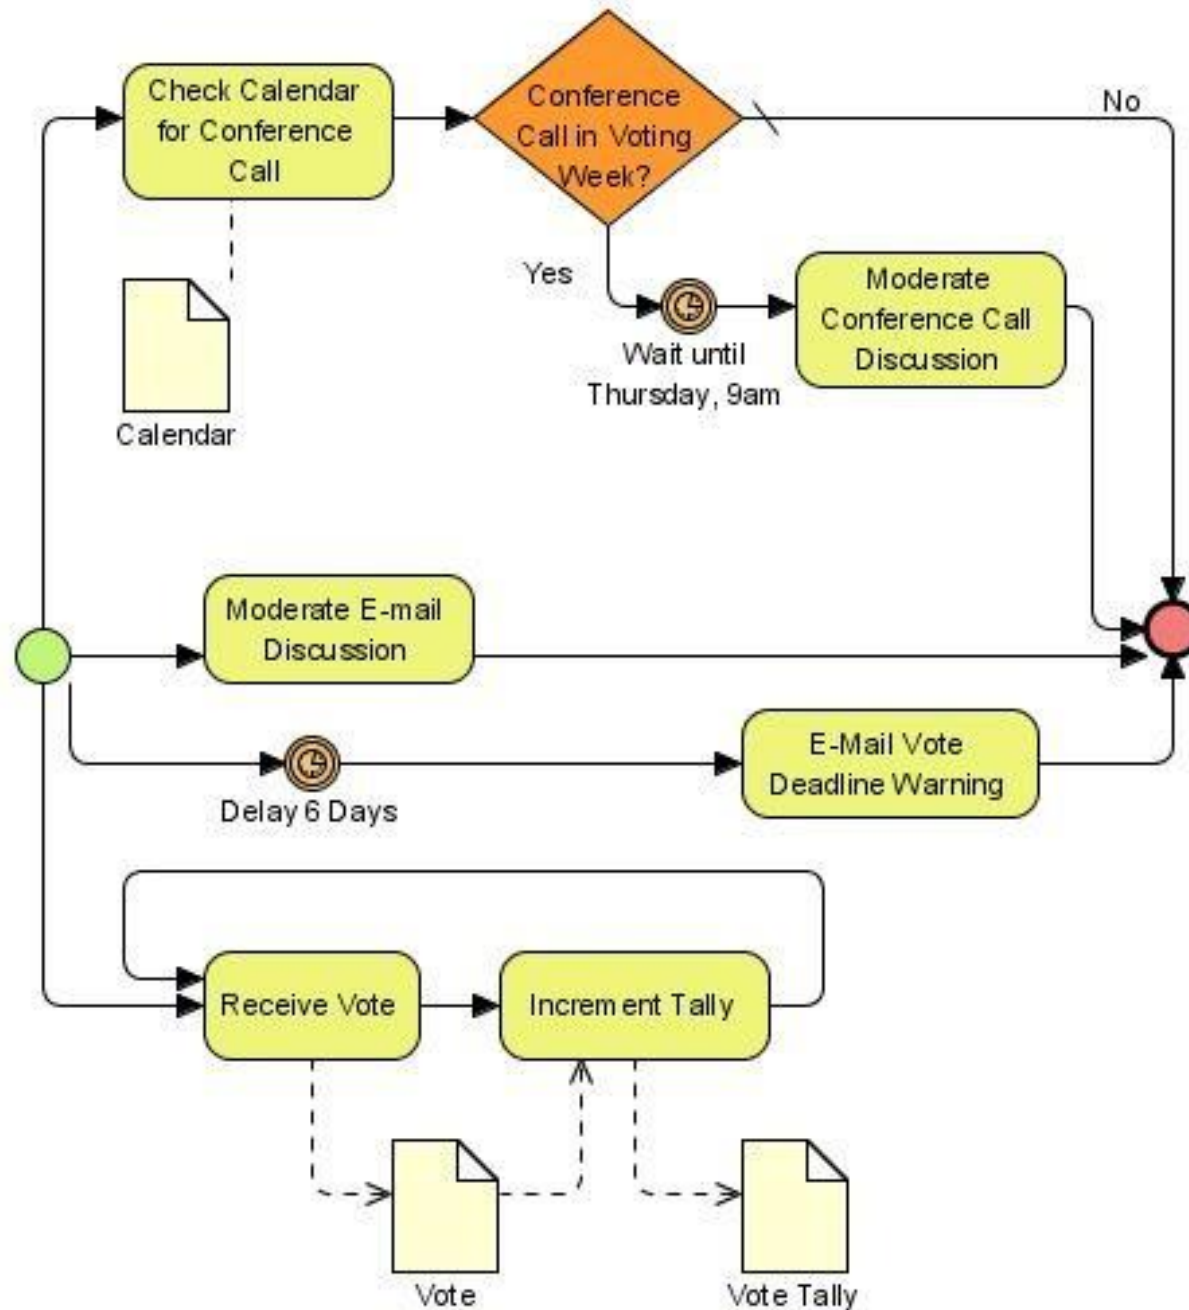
Check Calendar for Conference Call

Conference Call in Voting Week?

No

Yes

Wait until Thursday, 9am

Moderate Conference Call Discussion

Calendar

Moderate E-mail Discussion

Delay 6 Days

E-Mail Vote Deadline Warning

Receive Vote

Increment Tally

Vote

Vote Tally